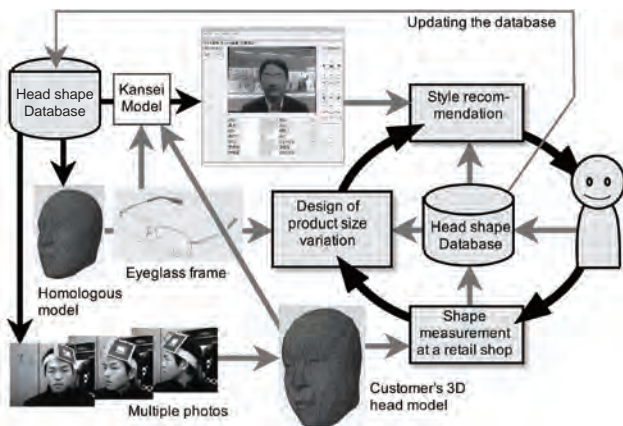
Updating the database

Head shape Database

Kansei Model

Style recommendation

Design of product size variation

Head shape Database

Eyeglass frame

Homologous model

Shape measurement at a retail shop

Multiple photos

Customer's 3D head model